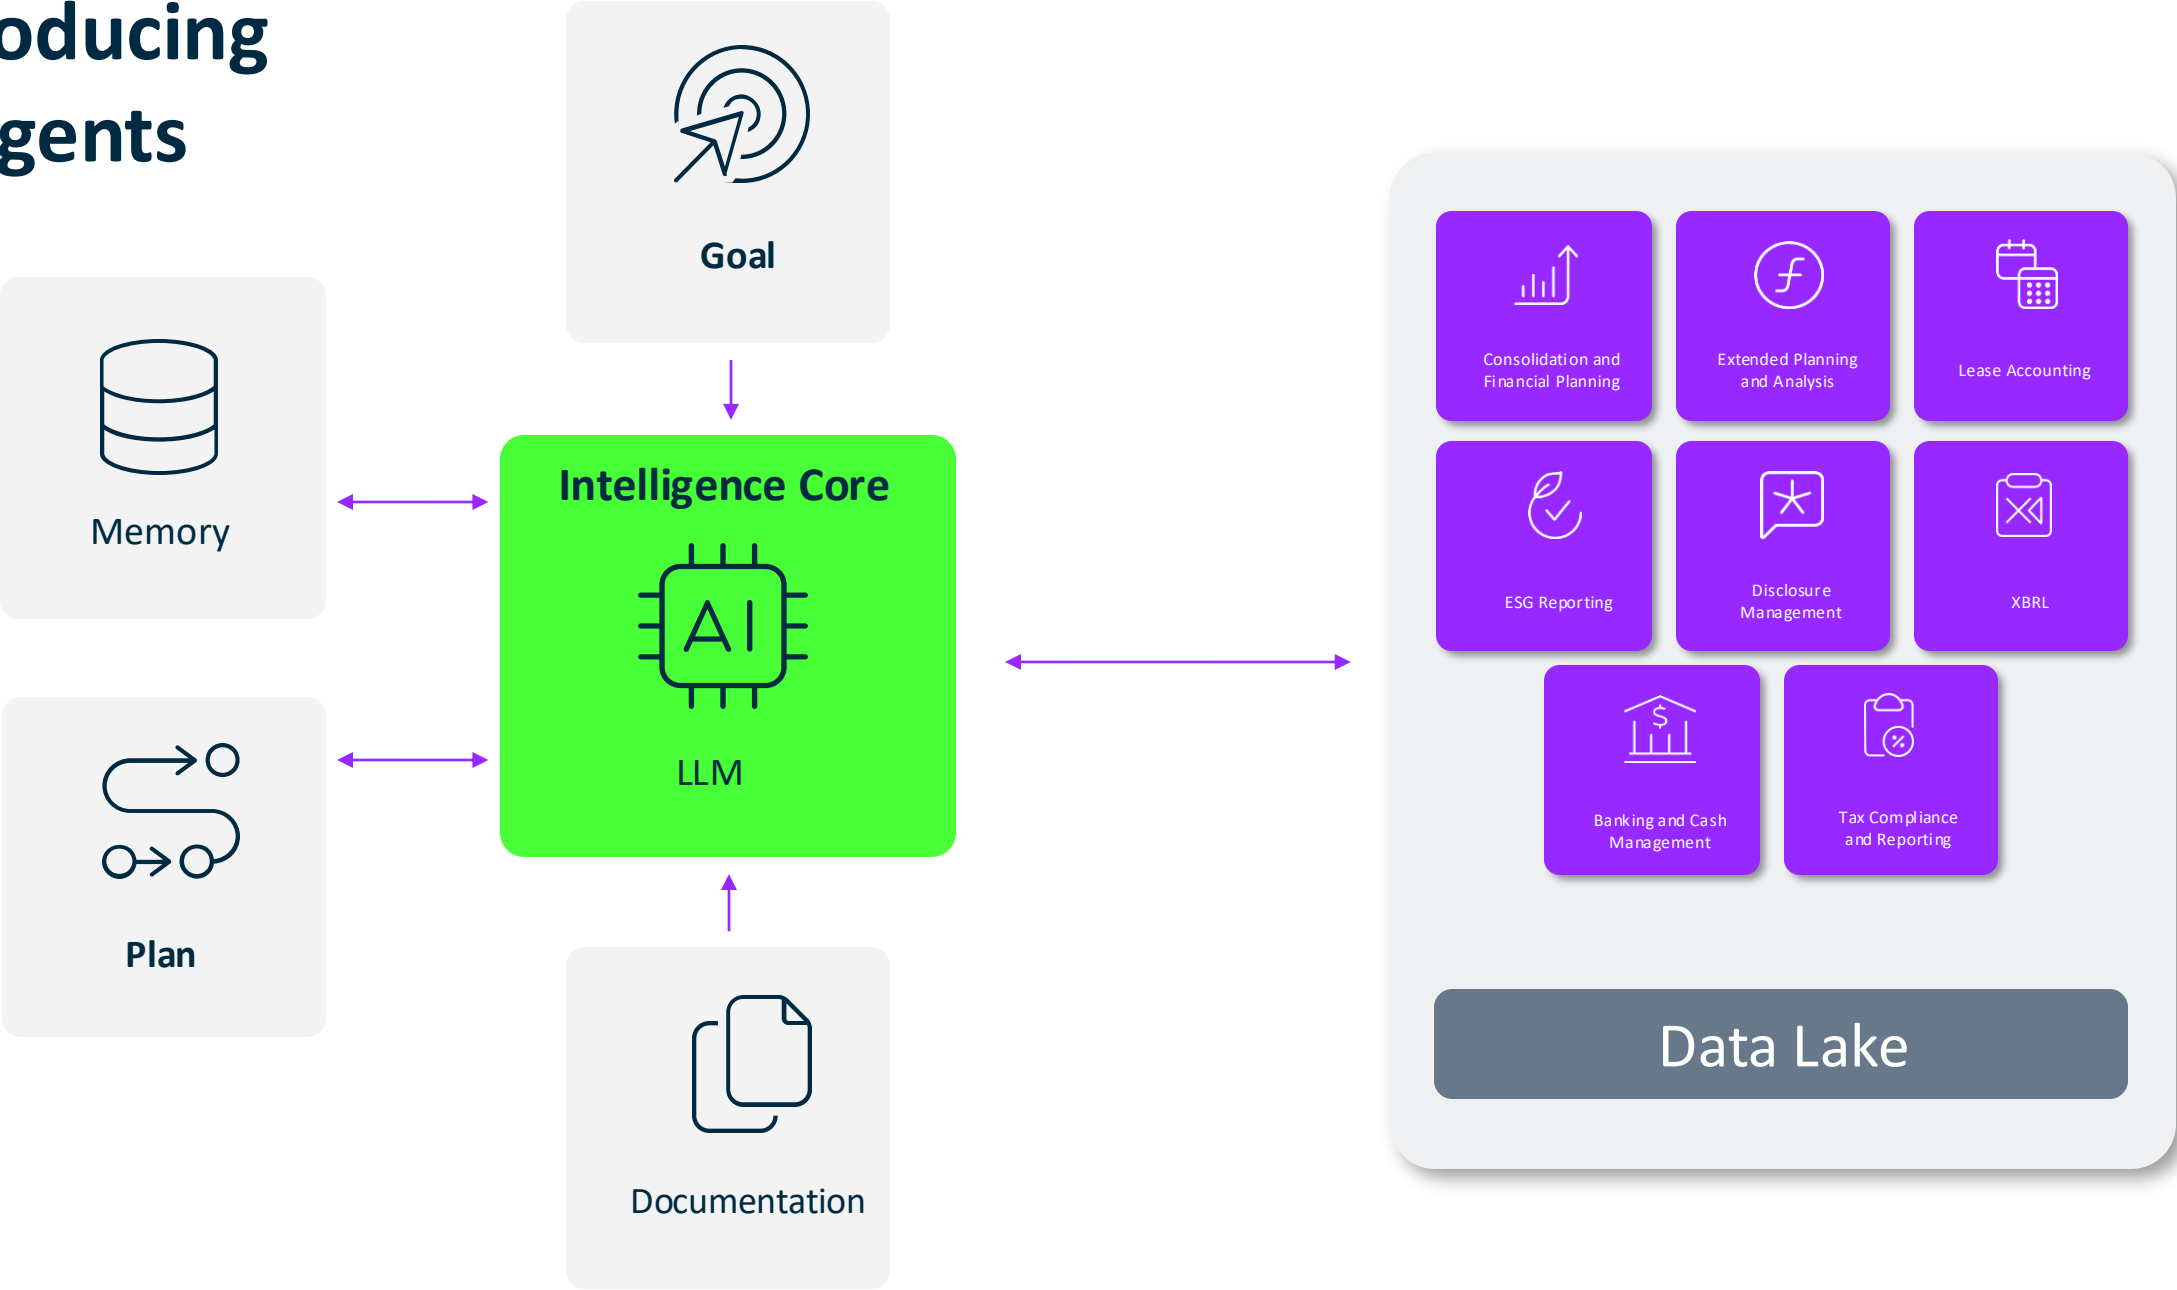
oducing
gents

Goal

Memory

Intelligence Core

AI

LLM

Plan

Documentation

Consolidation and Financial Planning

Extended Planning and Analysis

Lease Accounting

ESG Reporting

Disclosure Management

XBRL

Banking and Cash Management

Tax Compliance and Reporting

Data Lake